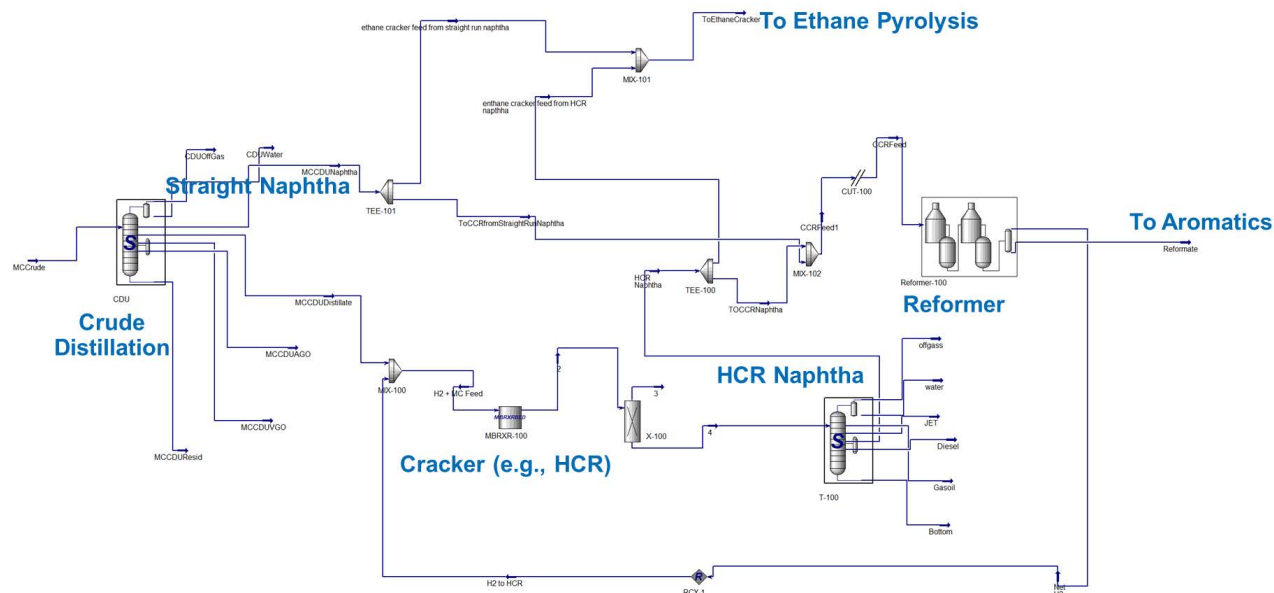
To Ethane Pyrolysis

ethane cracker feed from straight run naphtha

ToEthaneCracker

MIX-101

enthane cracker feed from HCR napthha

CDUOffGas

CDUWater

Straight Naphtha

MCCDUNaphtha

TEE-101

CCRFeed

CUT-100

To Aromatics

ToCCRfromStraightRunNaphtha

CCRFeed1

S

MCCrude

CDU

HCR Naphtha

TEE-100

MIX-102

Reformate

Reformer-100

Reformer

TOCCRNaphtha

MCCDUDistillate

Crude Distillation

offgass

MCCDUAGO

HCR Naphtha

water

MIX-100

2

H2 + MC Feed

3

MBRXR-100

X-100

JET

4

S

MCCDUVGO

Diesel

Cracker (e.g., HCR)

MCCDUResid

Gasoil

T-100

Bottom

H2 to HCR

R

RCY-1